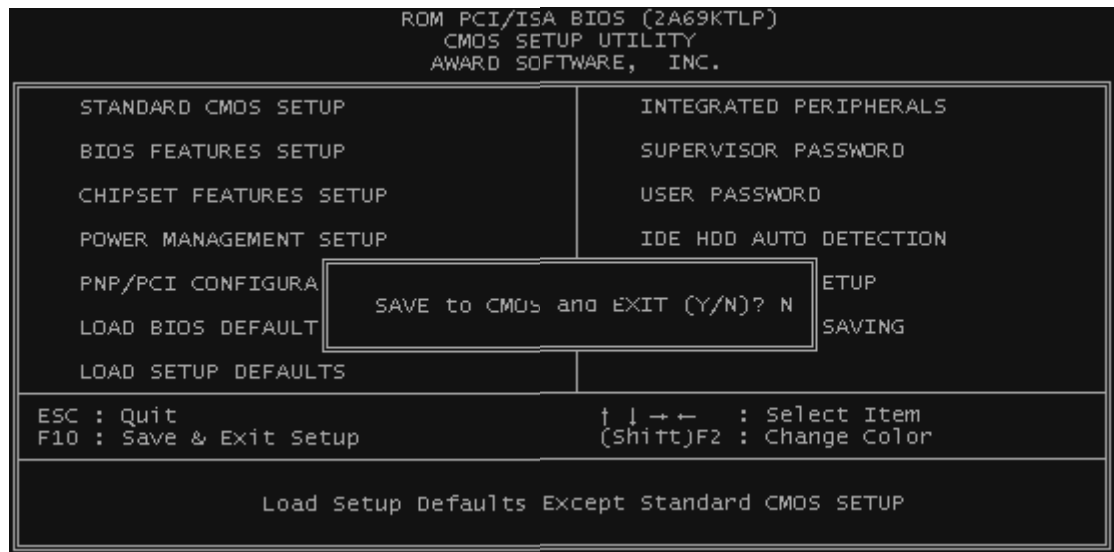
ROM PCI/ISA BIOS (2A69KTLP)
CMOS SETUP UTILITY
AWARD SOFTWARE, INC.

STANDARD CMOS SETUP

BIOS FEATURES SETUP

CHIPSET FEATURES SETUP

POWER MANAGEMENT SETUP

PNP/PCI CONFIGURA

LOAD BIOS DEFAULT

LOAD SETUP DEFAULTS

INTEGRATED PERIPHERALS

SUPERVISOR PASSWORD

USER PASSWORD

IDE HDD AUTO DETECTION

ETUP

SAVING

SAVE to CMOS and EXIT (Y/N)? N

ESC : Quit
F10 : Save & Exit Setup

↑ ↓ → ← : Select Item
(Shift)F2 : Change Color

Load Setup Defaults Except Standard CMOS SETUP